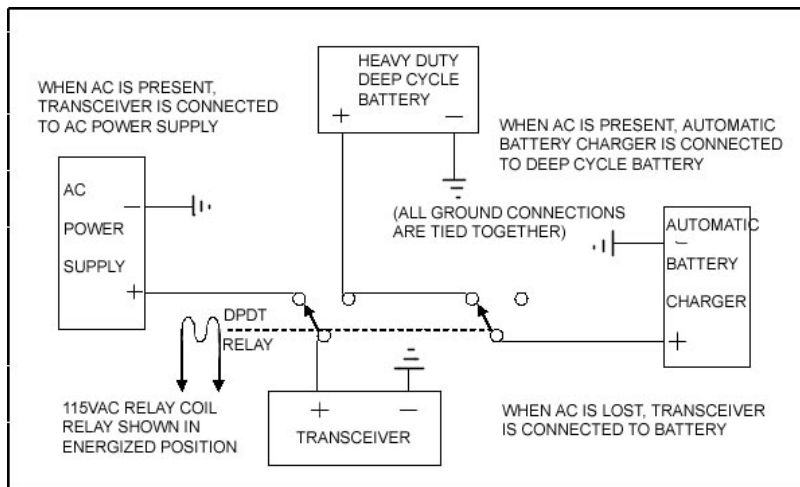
WHEN AC IS PRESENT, TRANSCEIVER IS CONNECTED TO AC POWER SUPPLY

HEAVY DUTY DEEP CYCLE BATTERY

+ −

WHEN AC IS PRESENT, AUTOMATIC BATTERY CHARGER IS CONNECTED TO DEEP CYCLE BATTERY

AC POWER SUPPLY

−

+

(ALL GROUND CONNECTIONS ARE TIED TOGETHER)

AUTOMATIC BATTERY CHARGER

−

+

DPDT RELAY

115VAC RELAY COIL RELAY SHOWN IN ENERGIZED POSITION

+ −

TRANSCEIVER

WHEN AC IS LOST, TRANSCEIVER IS CONNECTED TO BATTERY